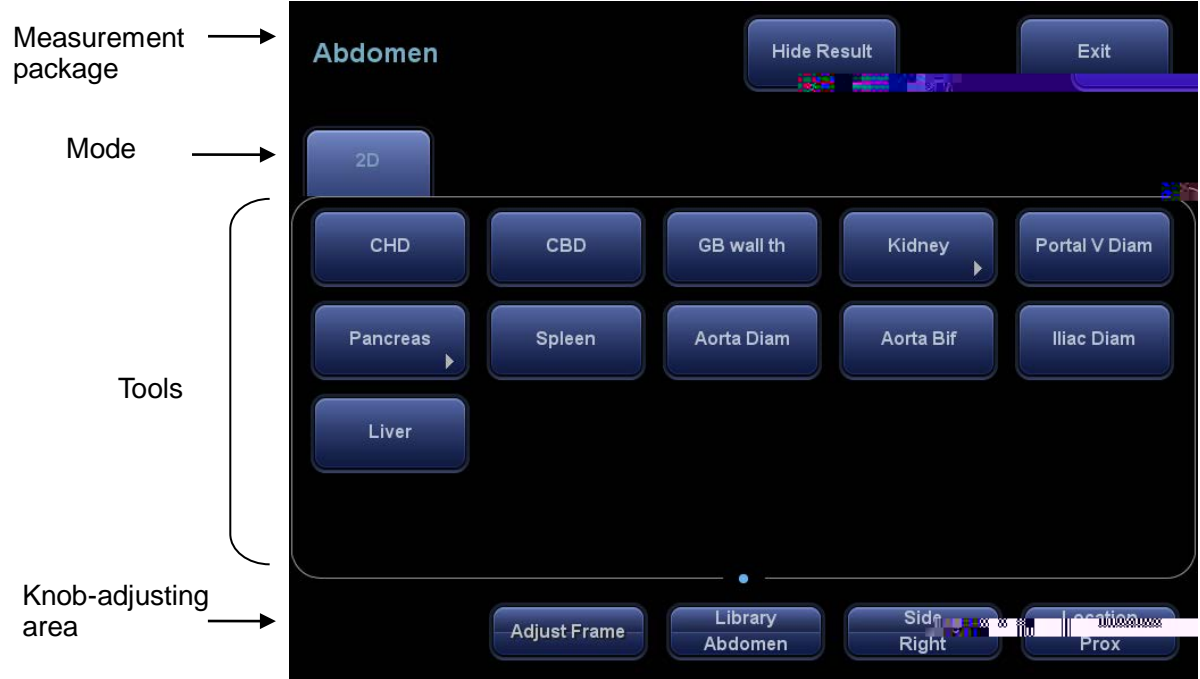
Measurement package

Abdomen

Hide Result

Exit

Mode

2D

Tools

CHD

CBD

GB wall th

Kidney

Portal V Diam

Pancreas

Spleen

Aorta Diam

Aorta Bif

Iliac Diam

Liver

Knob-adjusting area

Adjust Frame

Library
Abdomen

Side
Right

Location
Prox